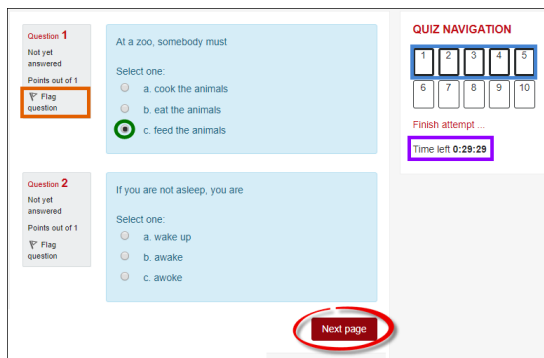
Question 1
Not yet answered
Points out of 1
Flag question

At a zoo, somebody must

Select one:
a. cook the animals
b. eat the animals
c. feed the animals

Question 2
Not yet answered
Points out of 1
Flag question

If you are not asleep, you are

Select one:
a. wake up
b. awake
c. awoke

Next page

QUIZ NAVIGATION
1 2 3 4 5
6 7 8 9 10

Finish attempt ...

Time left 0:29:29